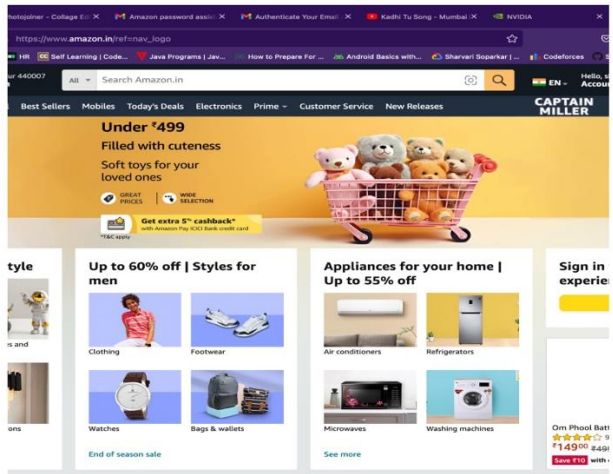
hotojoiner – Collage Ed ✕ | Amazon password assis ✕ | Authenticate Your Email ✕ | Kadhi Tu Song - Mumbai ✕ | NVIDIA

https://www.amazon.in/ref=nav_logo

HR | Self Learning | Code... | Java Programs | Jav... | How to Prepare For ... | Android Basics with... | Sharvari Soparkar | ... | Codeforces

r 440007

All | Search Amazon.in

EN | Hello, s Accou

Best Sellers | Mobiles | Today's Deals | Electronics | Prime | Customer Service | New Releases

CAPTAIN MILLER

Under ₹499

Filled with cuteness

Soft toys for your loved ones

GREAT PRICES | WIDE SELECTION

Get extra 5% cashback* with Amazon Pay ICICI Bank credit card

*T&C apply

tyle

s and

ons

Up to 60% off | Styles for men

Clothing | Footwear

Watches | Bags & wallets

End of season sale

Appliances for your home | Up to 55% off

Air conditioners | Refrigerators

Microwaves | Washing machines

See more

Sign in experie

Om Phool Batt

₹149⁰⁰ ₹495

Save ₹10 with c